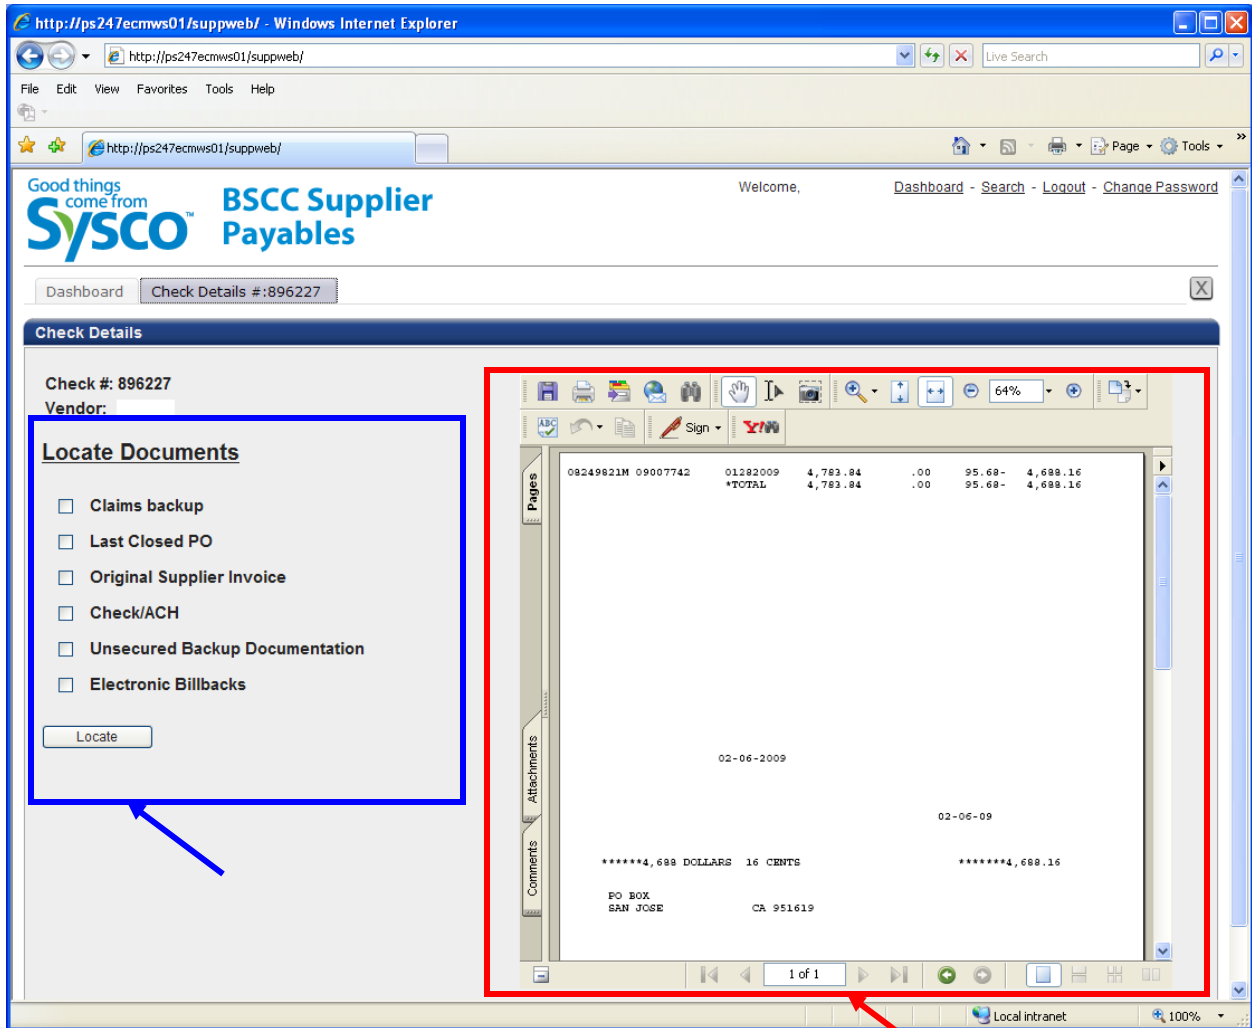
http://ps247ecmws01/suppweb/ - Windows Internet Explorer

http://ps247ecmws01/suppweb/

Live Search

File Edit View Favorites Tools Help

http://ps247ecmws01/suppweb/

Page Tools

Good things come from Sysco

BSCC Supplier Payables

Welcome,

Dashboard - Search - Logout - Change Password

Dashboard | Check Details #:896227

X

Check Details

Check #: 896227
Vendor:

Locate Documents

Claims backup
Last Closed PO
Original Supplier Invoice
Check/ACH
Unsecured Backup Documentation
Electronic Billbacks

Locate

64%

Sign

Pages

Attachments

Comments

08249821M 09007742 01282009 4,783.84 .00 95.68- 4,688.16
*TOTAL 4,783.84 .00 95.68- 4,688.16

02-06-2009

02-06-09

******4,688 DOLLARS 16 CENTS ******4,688.16

PO BOX
SAN JOSE CA 951619

1 of 1

Local intranet

100%